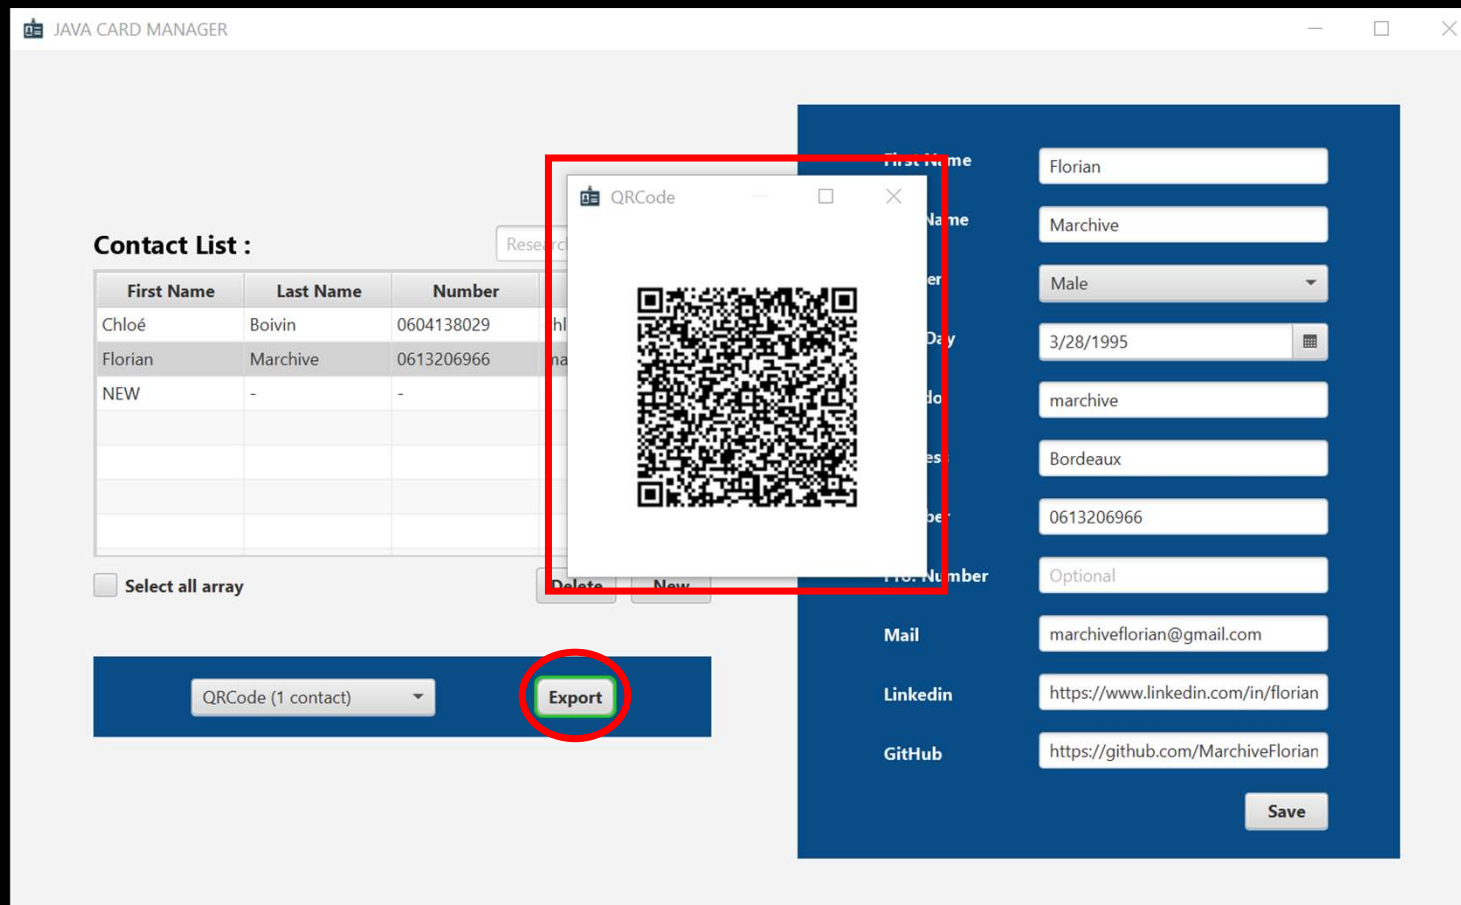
JAVA CARD MANAGER

Contact List :

Researc

| First Name | Last Name | Number | |
|---|---|---|---|
| Chloé | Boivin | 0604138029 | hl |
| Florian | Marchive | 0613206966 | na |
| NEW | - | - | |
| | | | |
| | | | |
| | | | |
| | | | |

Select all array

Delete New

QRCode (1 contact)

Export

QRCode

First Name Florian
Name Marchive
er Male
Day 3/28/1995
do marchive
es Bordeaux
be 0613206966
Pro. Number Optional
Mail marchiveflorian@gmail.com
Linkedin https://www.linkedin.com/in/florian
GitHub https://github.com/MarchiveFlorian

Save